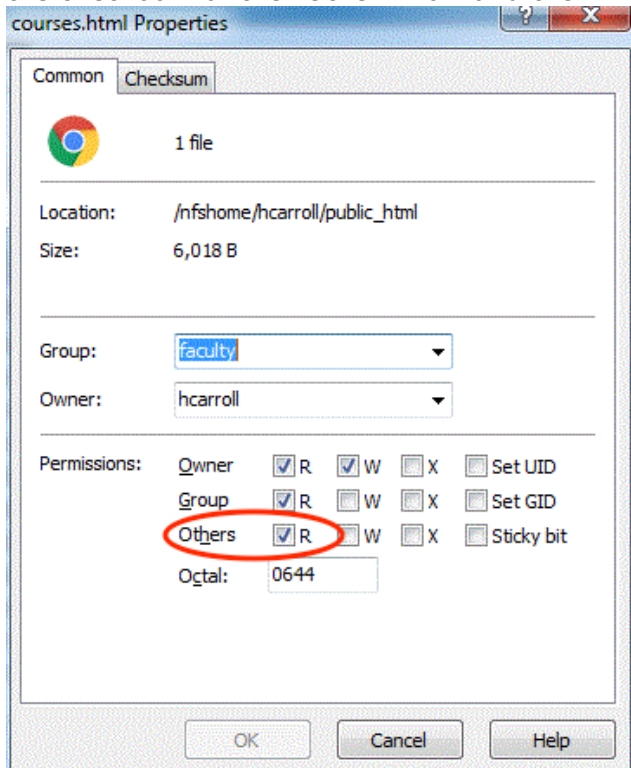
courses.html Properties

?

X

Common

Checksum

1 file

Location: /nfshome/hcarroll/public_html

Size: 6,018 B

Group: faculty

Owner: hcarroll

Permissions:

| | | | | |
|---|---|---|---|---|
| Owner | R | W | X | Set UID |
| Group | R | W | X | Set GID |
| Others | R | W | X | Sticky bit |

Octal: 0644

OK

Cancel

Help